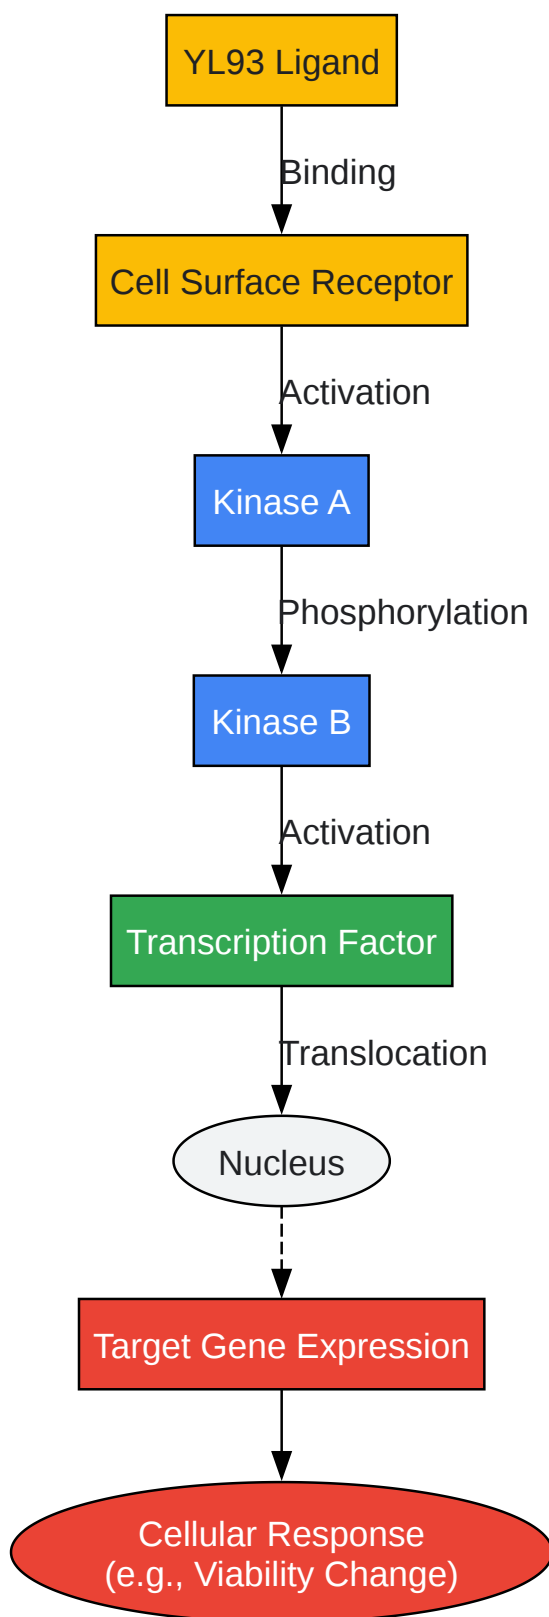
YL93 Ligand

Binding

Cell Surface Receptor

Activation

Kinase A

Phosphorylation

Kinase B

Activation

Transcription Factor

Translocation

Nucleus

Target Gene Expression

Cellular Response
(e.g., Viability Change)